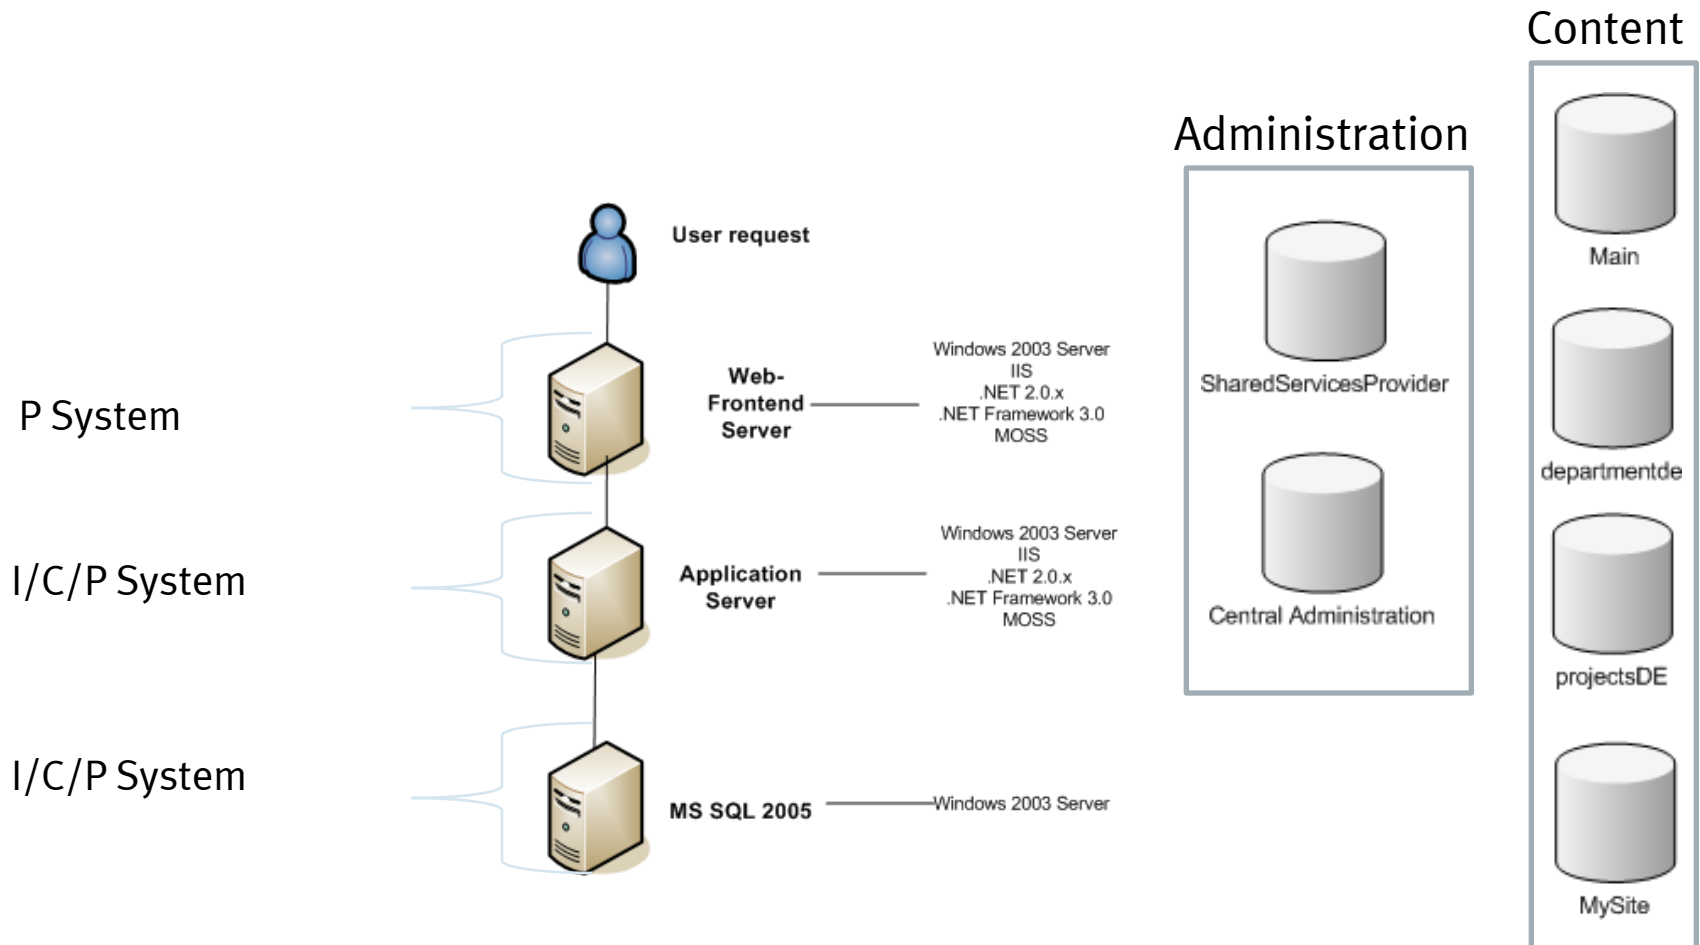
Content

Administration

User request

P System

Web-Frontend Server

Windows 2003 Server
IIS
.NET 2.0.x
.NET Framework 3.0
MOSS

I/C/P System

Application Server

Windows 2003 Server
IIS
.NET 2.0.x
.NET Framework 3.0
MOSS

I/C/P System

MS SQL 2005

Windows 2003 Server

SharedServicesProvider

Central Administration

Main

departmentde

projectsDE

MySite